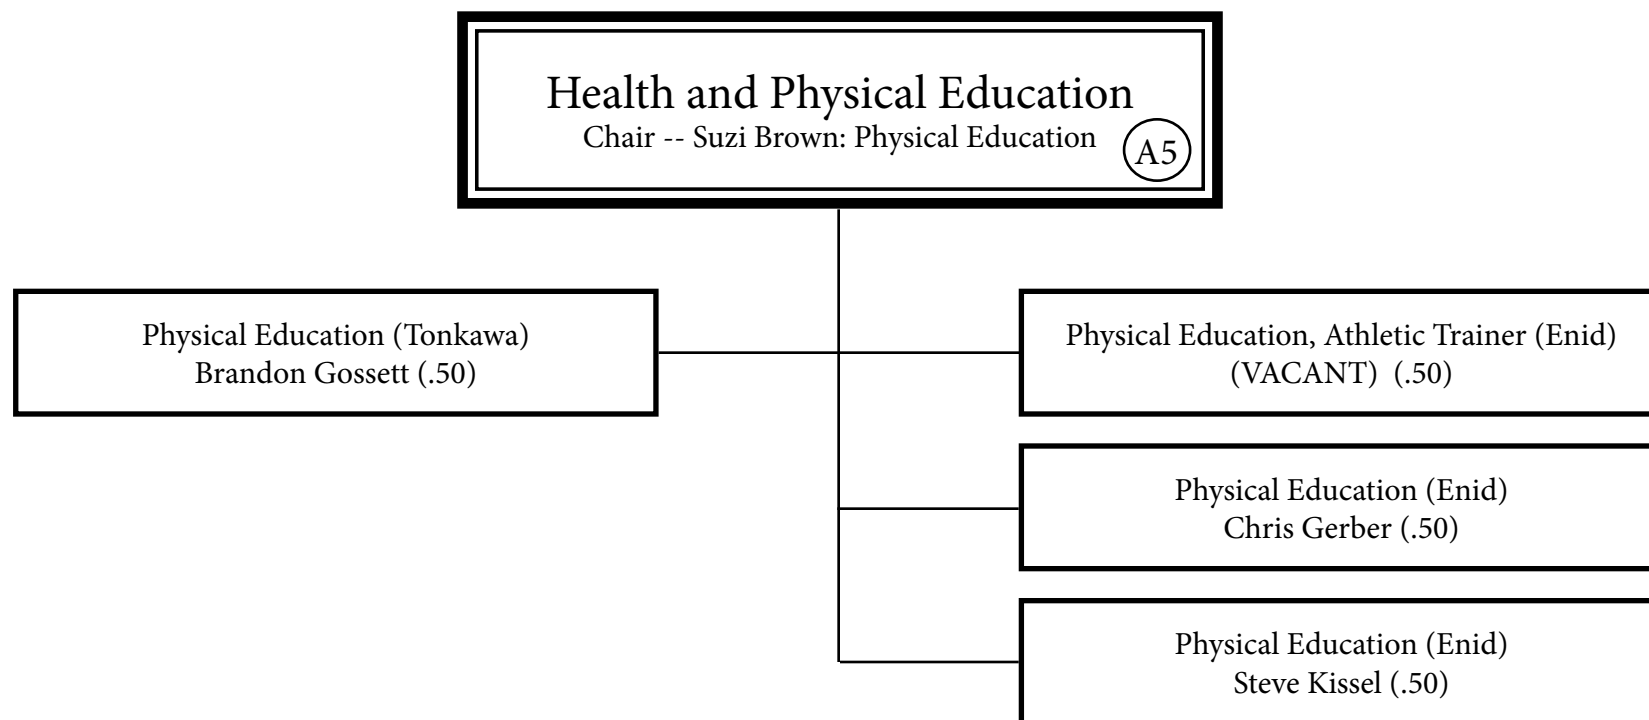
Health and Physical Education
Chair -- Suzi Brown: Physical Education

A5

Physical Education (Tonkawa)
Brandon Gossett (.50)

Physical Education, Athletic Trainer (Enid)
(VACANT) (.50)

Physical Education (Enid)
Chris Gerber (.50)

Physical Education (Enid)
Steve Kissel (.50)